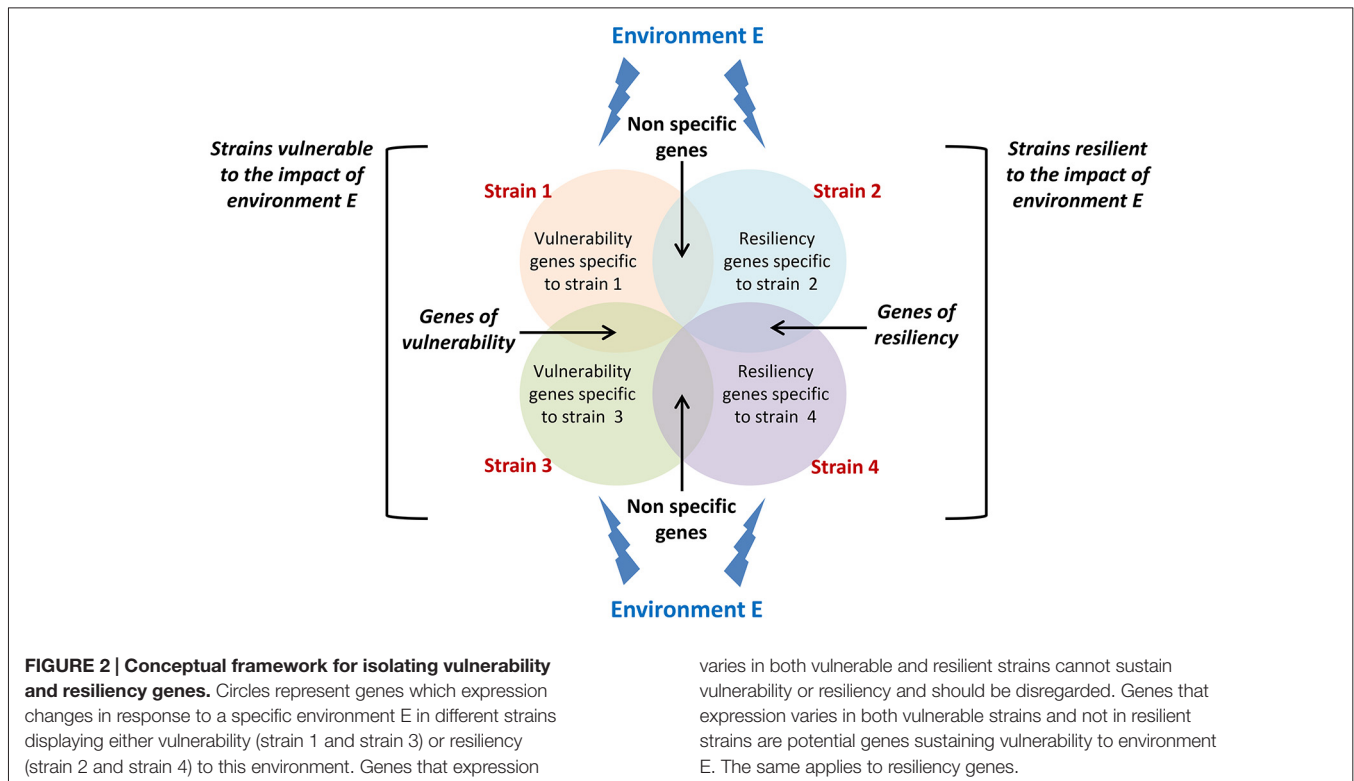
Environment E

Non specific genes

Strains vulnerable to the impact of environment E

Strains resilient to the impact of environment E

Strain 1

Strain 2

Vulnerability genes specific to strain 1

Resiliency genes specific to strain 2

Genes of vulnerability

Genes of resiliency

Vulnerability genes specific to strain 3

Resiliency genes specific to strain 4

Strain 3

Strain 4

Non specific genes

Environment E

FIGURE 2 | Conceptual framework for isolating vulnerability and resiliency genes. Circles represent genes which expression changes in response to a specific environment E in different strains displaying either vulnerability (strain 1 and strain 3) or resiliency (strain 2 and strain 4) to this environment. Genes that expression varies in both vulnerable and resilient strains cannot sustain vulnerability or resiliency and should be disregarded. Genes that expression varies in both vulnerable strains and not in resilient strains are potential genes sustaining vulnerability to environment E. The same applies to resiliency genes.